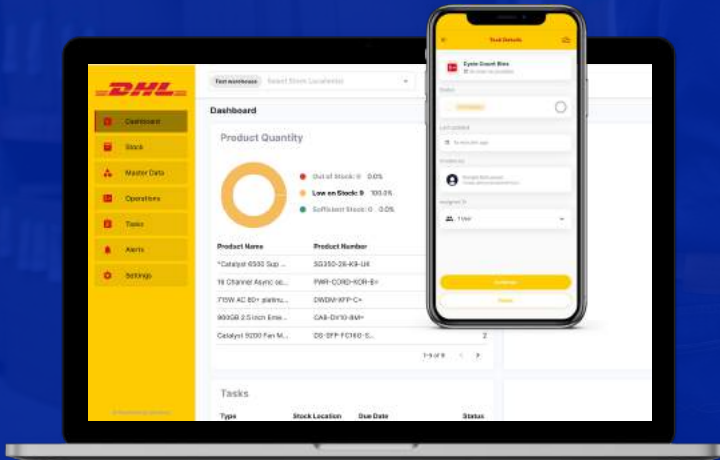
DHL

Dashboard
Stock
Master Data
Operations
Tasks
Alerts
Settings

Test warehouse
Select Stock Location(s)

Dashboard

Product Quantity

Out of Stock: 0 0.0%
Low on Stock: 9 100.0%
Sufficient Stock: 0 0.0%

| Product Name | Product Number | |
|---|---|---|
| *Catalyst 6500 Sup ... | SG350-28-K9-UK | |
| 16 Channel Async se... | PWR-CORD-KOR-B= | |
| 715W AC 80+ platinu... | DWDM-XFP-C= | |
| 900GB 2.5 inch Ente... | CAB-DV10-8M= | |
| Catalyst 9200 Fan M... | DS-SFP-FC16G-S... | 2 |

1-5 of 9

Tasks

Type | Stock Location | Due Date | Status

Task Details

Cycle Count Bins

Status

Last updated

Created by

Assigned to

1 User

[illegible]

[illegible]